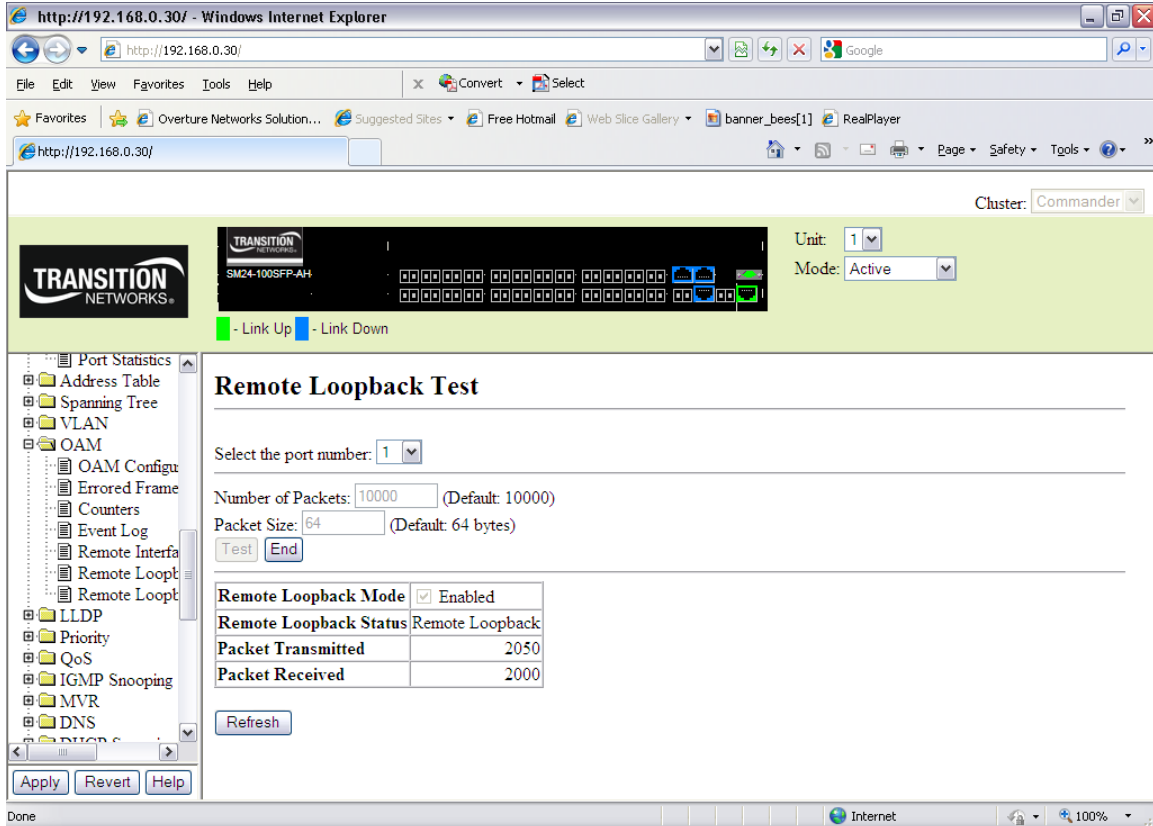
http://192.168.0.30/ - Windows Internet Explorer

http://192.168.0.30/

Google

File Edit View Favorites Tools Help

Convert Select

Favorites Overture Networks Solution... Suggested Sites Free Hotmail Web Slice Gallery banner_bees[1] RealPlayer

http://192.168.0.30/

Page Safety Tools

Cluster: Commander

TRANSITION NETWORKS

TRANSITION NETWORKS
SM24-100SFP-AH

- Link Up - Link Down

Unit: 1
Mode: Active

Port Statistics
Address Table
Spanning Tree
VLAN
OAM
OAM Configu
Errored Frame
Counters
Event Log
Remote Interfa
Remote Loopb
Remote Loopb
LLDP
Priority
QoS
IGMP Snooping
MVR
DNS
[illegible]

Apply Revert Help

Remote Loopback Test

Select the port number: 1

Number of Packets: 10000 (Default: 10000)
Packet Size: 64 (Default: 64 bytes)
Test End

| Remote Loopback Mode | Enabled |
|---|---|
| Remote Loopback Status | Remote Loopback |
| Packet Transmitted | 2050 |
| Packet Received | 2000 |

Refresh

Done

Internet

100%